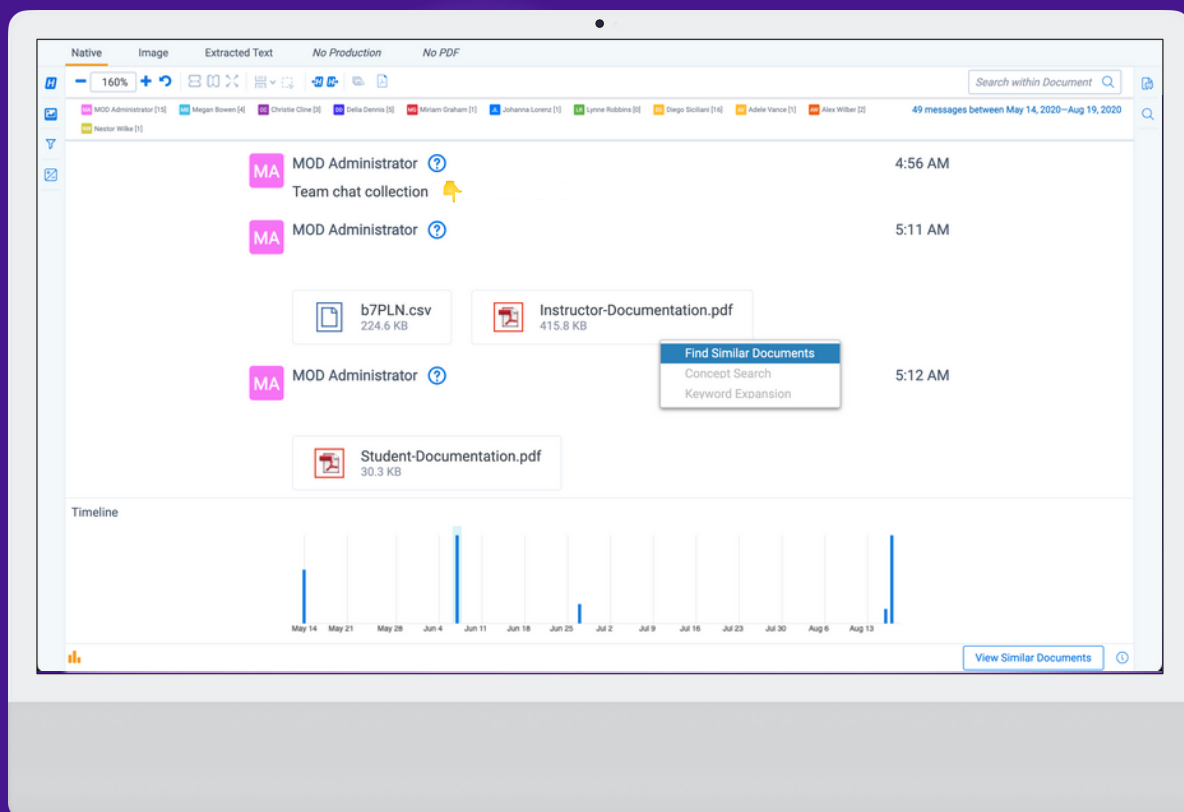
Native Image Extracted Text No Production No PDF

160%

Search within Document

MA MOD Administrator [15] MB Megan Bowen [4] CC Christie Cline [3] DD Delia Dennis [5] MG Miriam Graham [1] JL Johanna Lorenz [1] LR Lynne Robbins [0] DS Diego Siciliani [16] AV Adele Vance [1] AW Alex Wilber [2] NW Nestor Wilke [1]

49 messages between May 14, 2020—Aug 19, 2020

MA MOD Administrator 4:56 AM
Team chat collection

MA MOD Administrator 5:11 AM

b7PLN.csv
224.6 KB

Instructor-Documentation.pdf
415.8 KB

Find Similar Documents
Concept Search
Keyword Expansion

MA MOD Administrator 5:12 AM

Student-Documentation.pdf
30.3 KB

Timeline

May 14 May 21 May 28 Jun 4 Jun 11 Jun 18 Jun 25 Jul 2 Jul 9 Jul 16 Jul 23 Jul 30 Aug 6 Aug 13

View Similar Documents